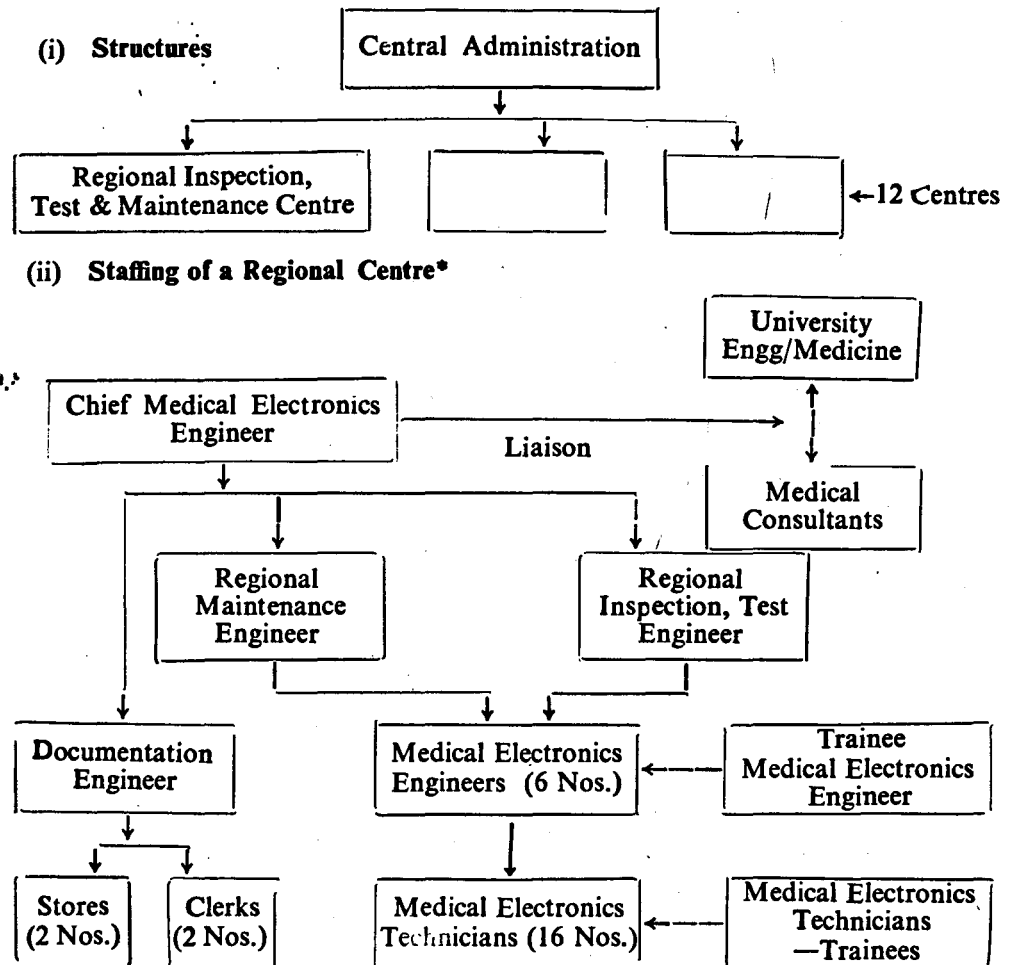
(i) Structures

Central Administration

Regional Inspection, Test & Maintenance Centre

←12 Centres

(ii) Staffing of a Regional Centre*

University Engg/Medicine

Chief Medical Electronics Engineer

Liaison

Medical Consultants

Regional Maintenance Engineer

Regional Inspection, Test Engineer

Documentation Engineer

Medical Electronics Engineers (6 Nos.)

Trainee Medical Electronics Engineer

Stores (2 Nos.)

Clerks (2 Nos.)

Medical Electronics Technicians (16 Nos.)

Medical Electronics Technicians —Trainees